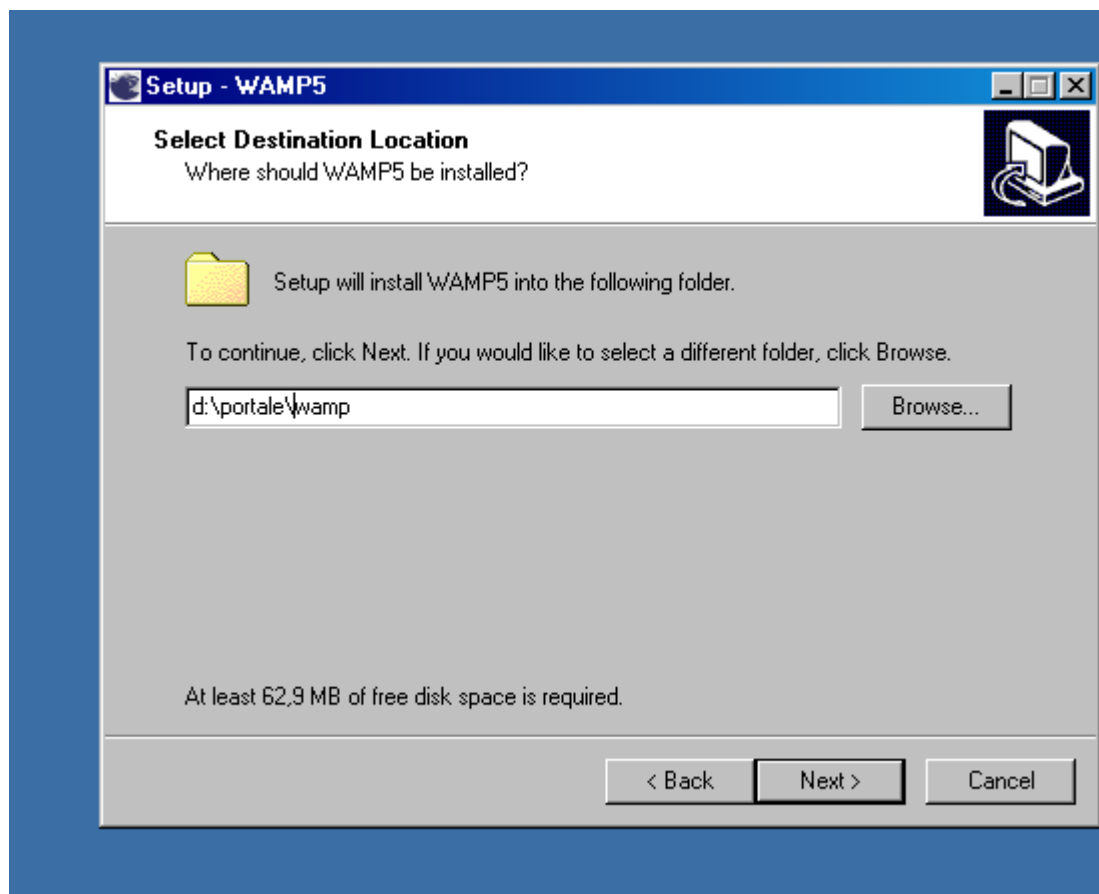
Setup - WAMP5

Select Destination Location
Where should WAMP5 be installed?

Setup will install WAMP5 into the following folder.

To continue, click Next. If you would like to select a different folder, click Browse.

d:\portale\wamp

Browse...

At least 62,9 MB of free disk space is required.

< Back

Next >

Cancel